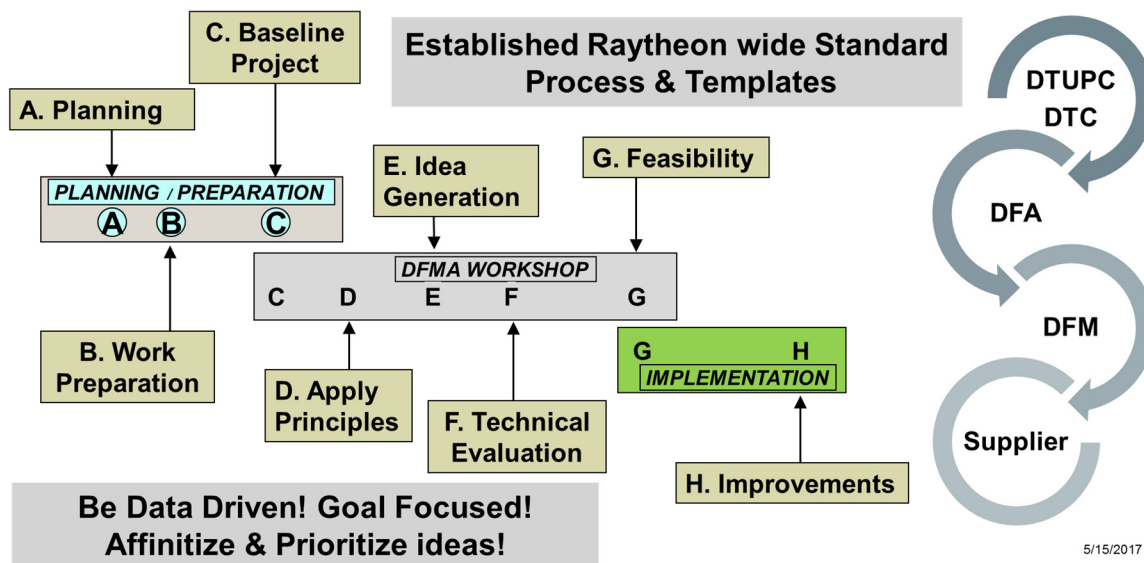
C. Baseline Project

A. Planning

Established Raytheon wide Standard Process & Templates

PLANNING / PREPARATION
A B C

E. Idea Generation

G. Feasibility

DFMA WORKSHOP
C D E F G

B. Work Preparation

D. Apply Principles

F. Technical Evaluation

G H
IMPLEMENTATION

H. Improvements

Be Data Driven! Goal Focused! Affinitize & Prioritize ideas!

DTUPC
DTC

DFA

DFM

Supplier

5/15/2017